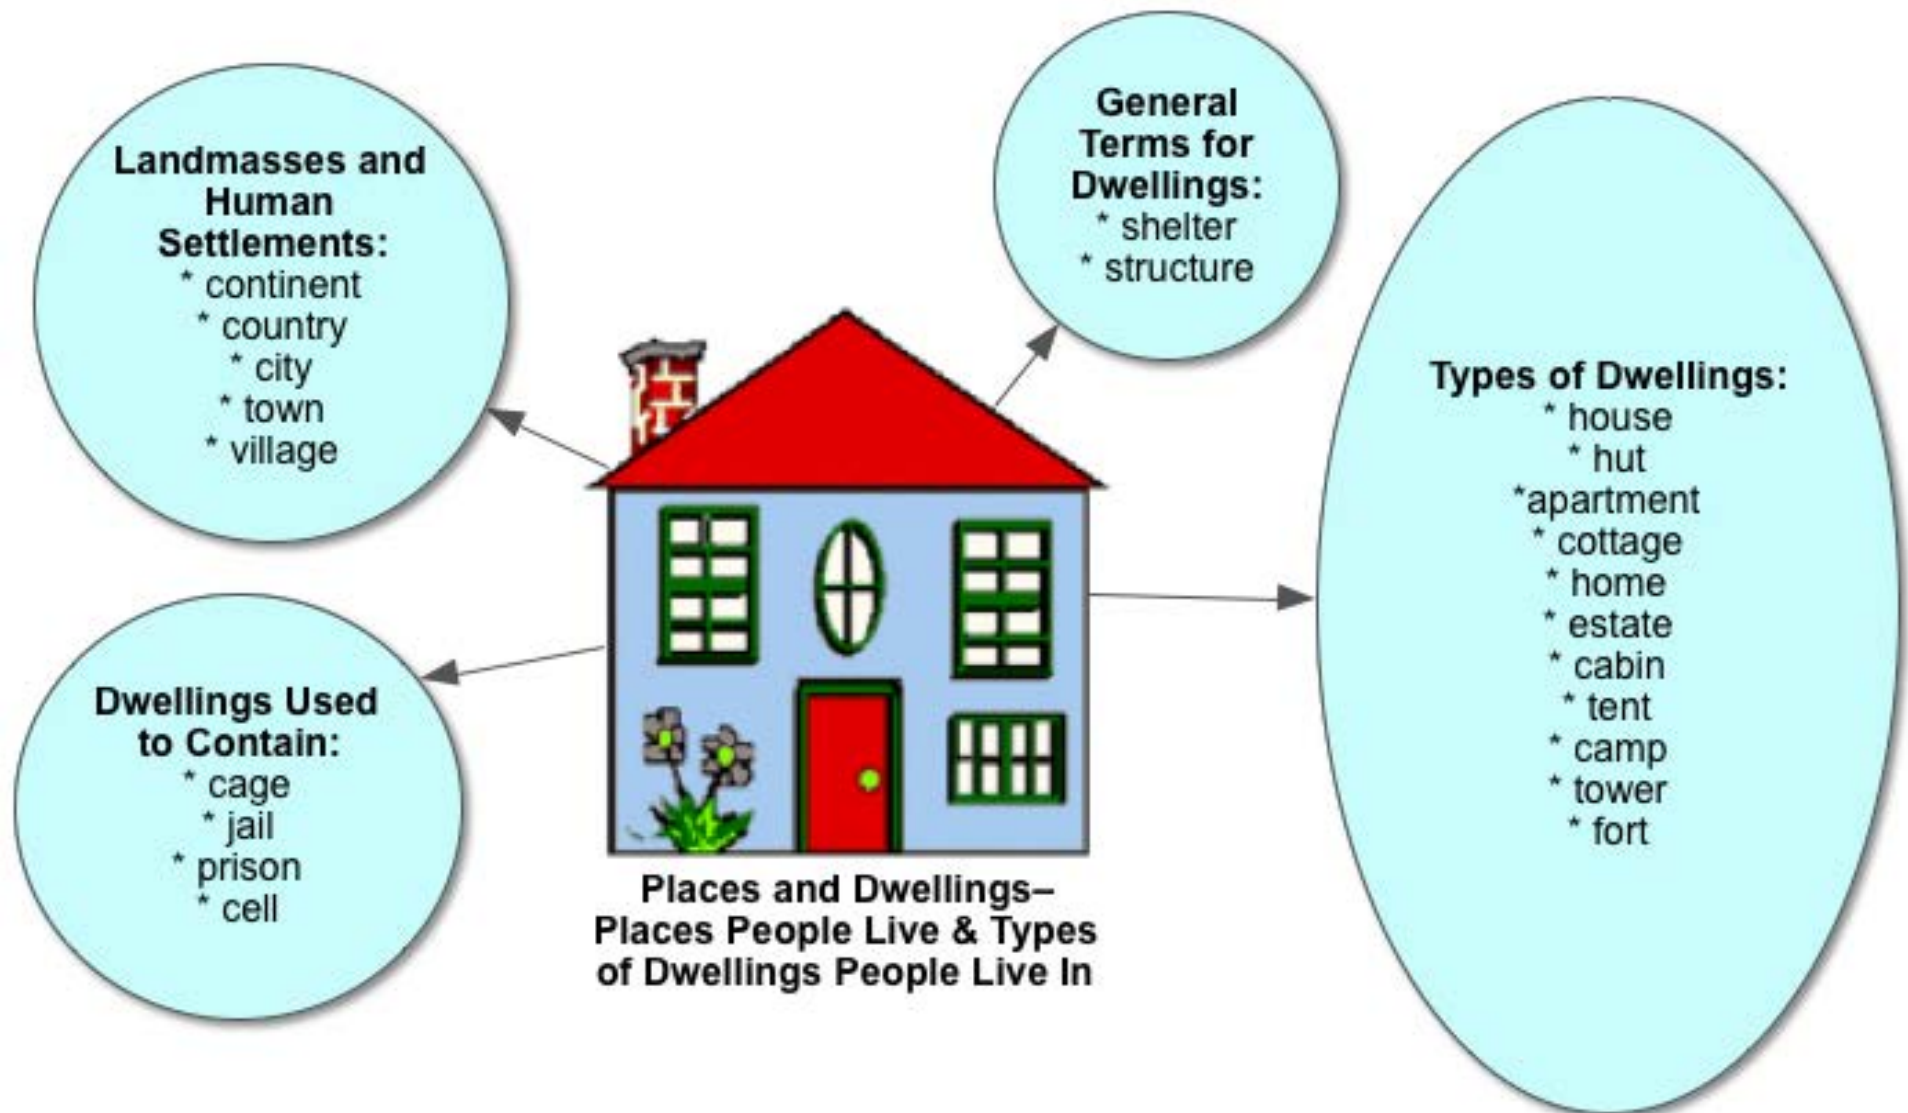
Landmasses and Human Settlements:
* continent
* country
* city
* town
* village

General Terms for Dwellings:
* shelter
* structure

Types of Dwellings:
* house
* hut
*apartment
* cottage
* home
* estate
* cabin
* tent
* camp
* tower
* fort

Dwellings Used to Contain:
* cage
* jail
* prison
* cell

Places and Dwellings– Places People Live & Types of Dwellings People Live In